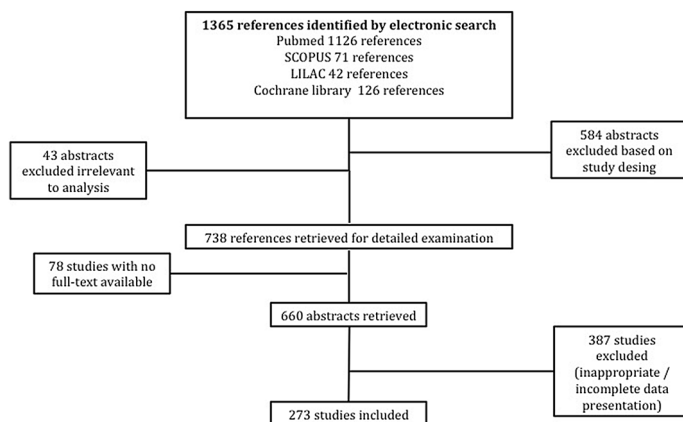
1365 references identified by electronic search
Pubmed 1126 references
SCOPUS 71 references
LILAC 42 references
Cochrane library 126 references

43 abstracts excluded irrelevant to analysis

584 abstracts excluded based on study desing

738 references retrieved for detailed examination

78 studies with no full-text available

660 abstracts retrieved

387 studies excluded (inappropriate / incomplete data presentation)

273 studies included